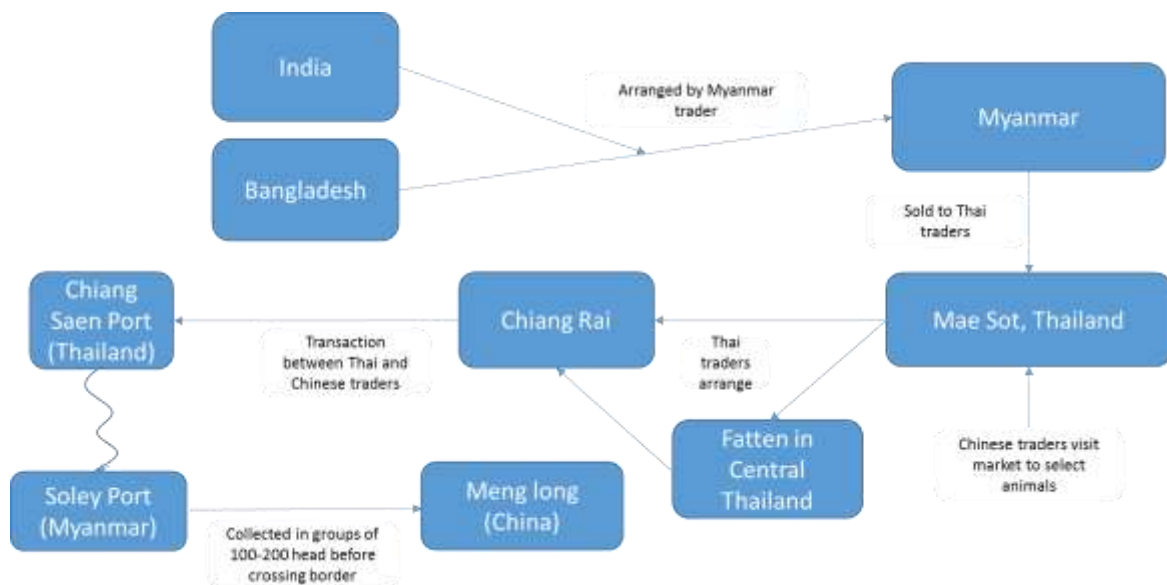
India

Bangladesh

Arranged by Myanmar trader

Myanmar

Sold to Thai traders

Chiang Saen Port (Thailand)

Chiang Rai

Mae Sot, Thailand

Transaction between Thai and Chinese traders

Thai traders arrange

Fatten in Central Thailand

Chinese traders visit market to select animals

Soley Port (Myanmar)

Meng long (China)

Collected in groups of 100-200 head before crossing border